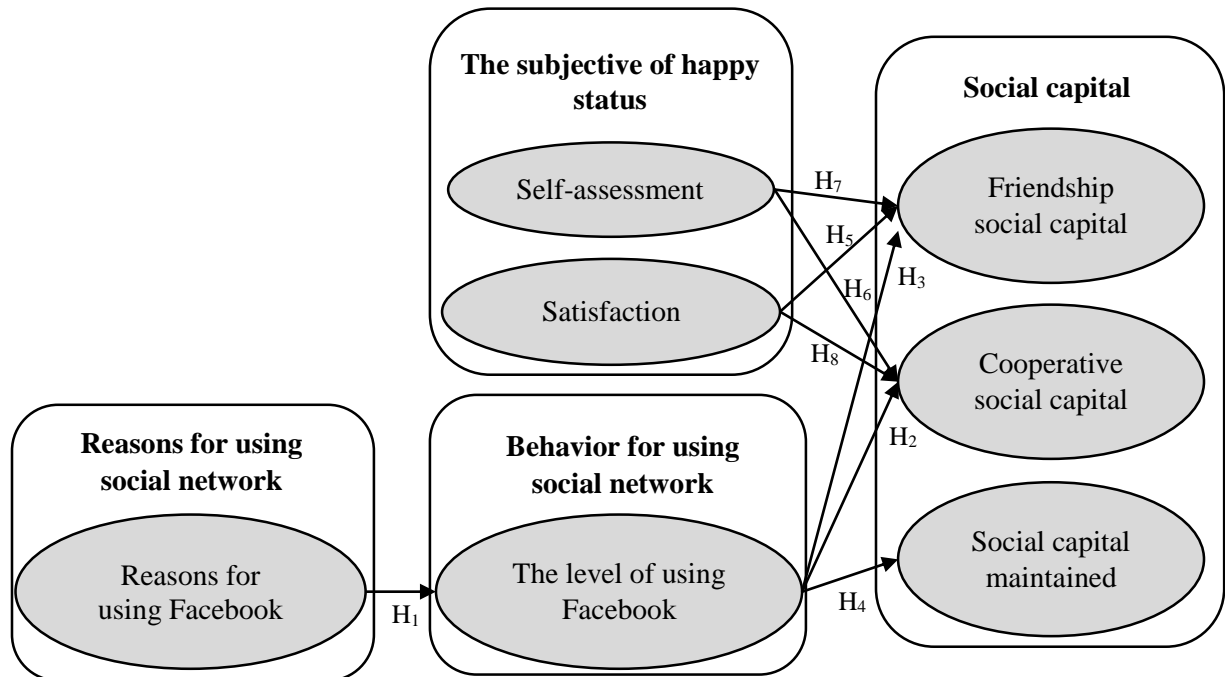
The subjective of happy status

Self-assessment

Satisfaction

Social capital

Friendship social capital

Cooperative social capital

Social capital maintained

$H_7$

$H_5$

$H_6$

$H_3$

$H_8$

$H_2$

Reasons for using social network

Reasons for using Facebook

$H_1$

Behavior for using social network

The level of using Facebook

$H_4$